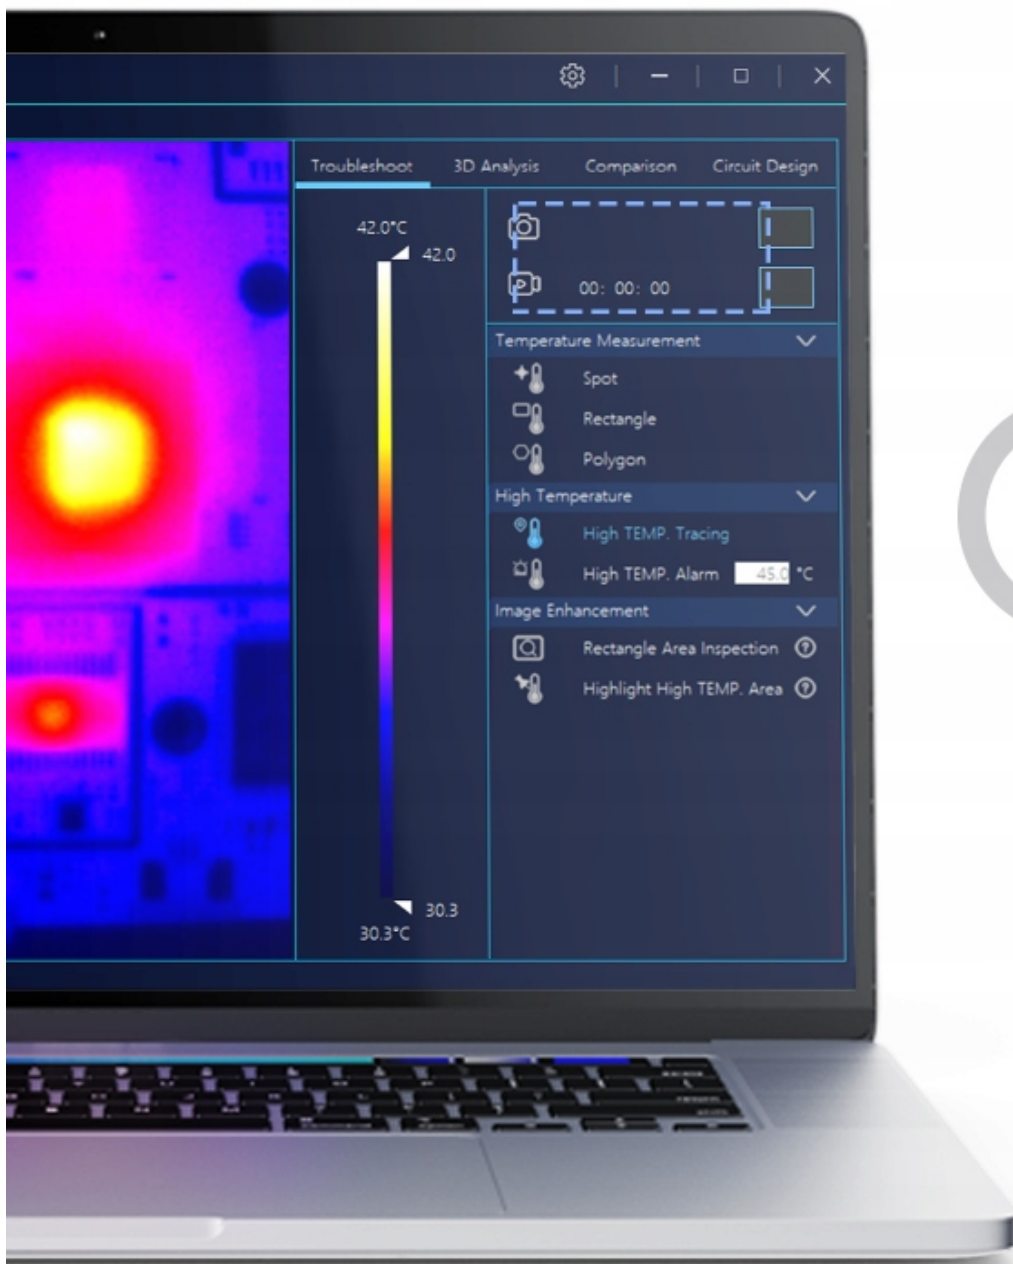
Troubleshoot
3D Analysis
Comparison
Circuit Design

42.0°C
42.0

00: 00: 00

Temperature Measurement
Spot
Rectangle
Polygon

High Temperature
High TEMP. Tracing
High TEMP. Alarm 45.0 °C

Image Enhancement
Rectangle Area Inspection
Highlight High TEMP. Area

30.3
30.3°C